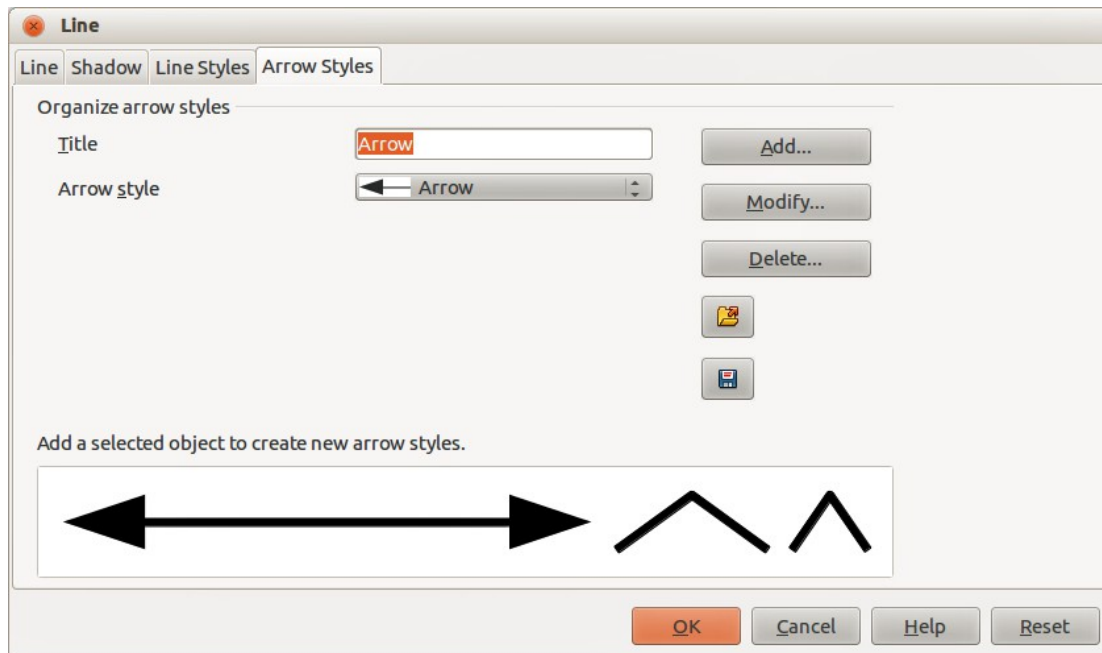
Line

Line | Shadow | Line Styles | Arrow Styles

Organize arrow styles

Title Arrow

Arrow style Arrow

Add...

Modify...

Delete...

Add a selected object to create new arrow styles.

OK Cancel Help Reset